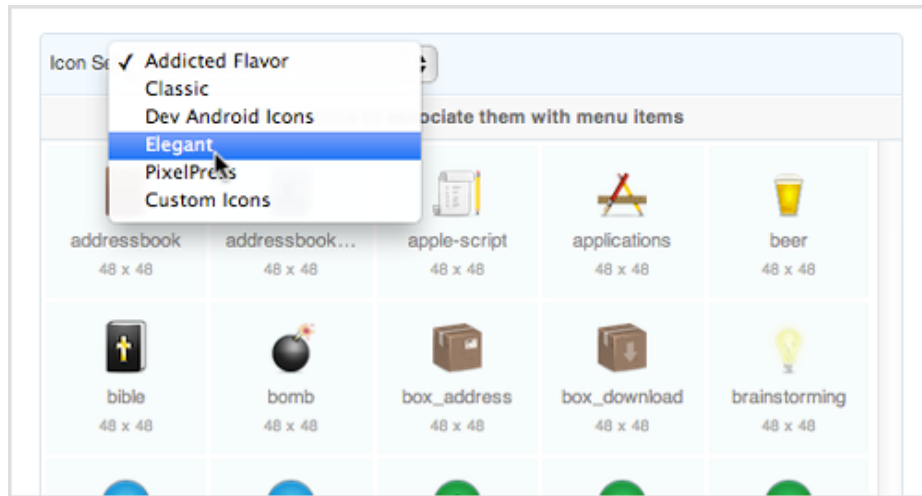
Icon Se ✓ Addicted Flavor
Classic
Dev Android Icons
Elegant
PixelPress
Custom Icons

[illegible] ociate them with menu items

addressbook
48 x 48

addressbook...
48 x 48

apple-script
48 x 48

applications
48 x 48

beer
48 x 48

bible
48 x 48

bomb
48 x 48

box_address
48 x 48

box_download
48 x 48

brainstorming
48 x 48